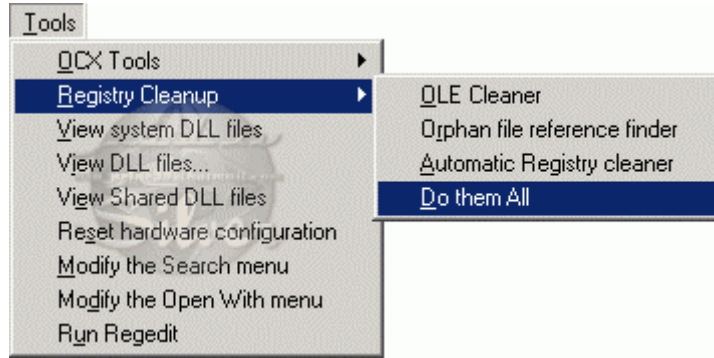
Tools

OCX Tools
Registry Cleanup
View system DLL files
View DLL files...
View Shared DLL files
Reset hardware configuration
Modify the Search menu
Modify the Open With menu
Run Regedit

OLE Cleaner
Orphan file reference finder
Automatic Registry cleaner
Do them All